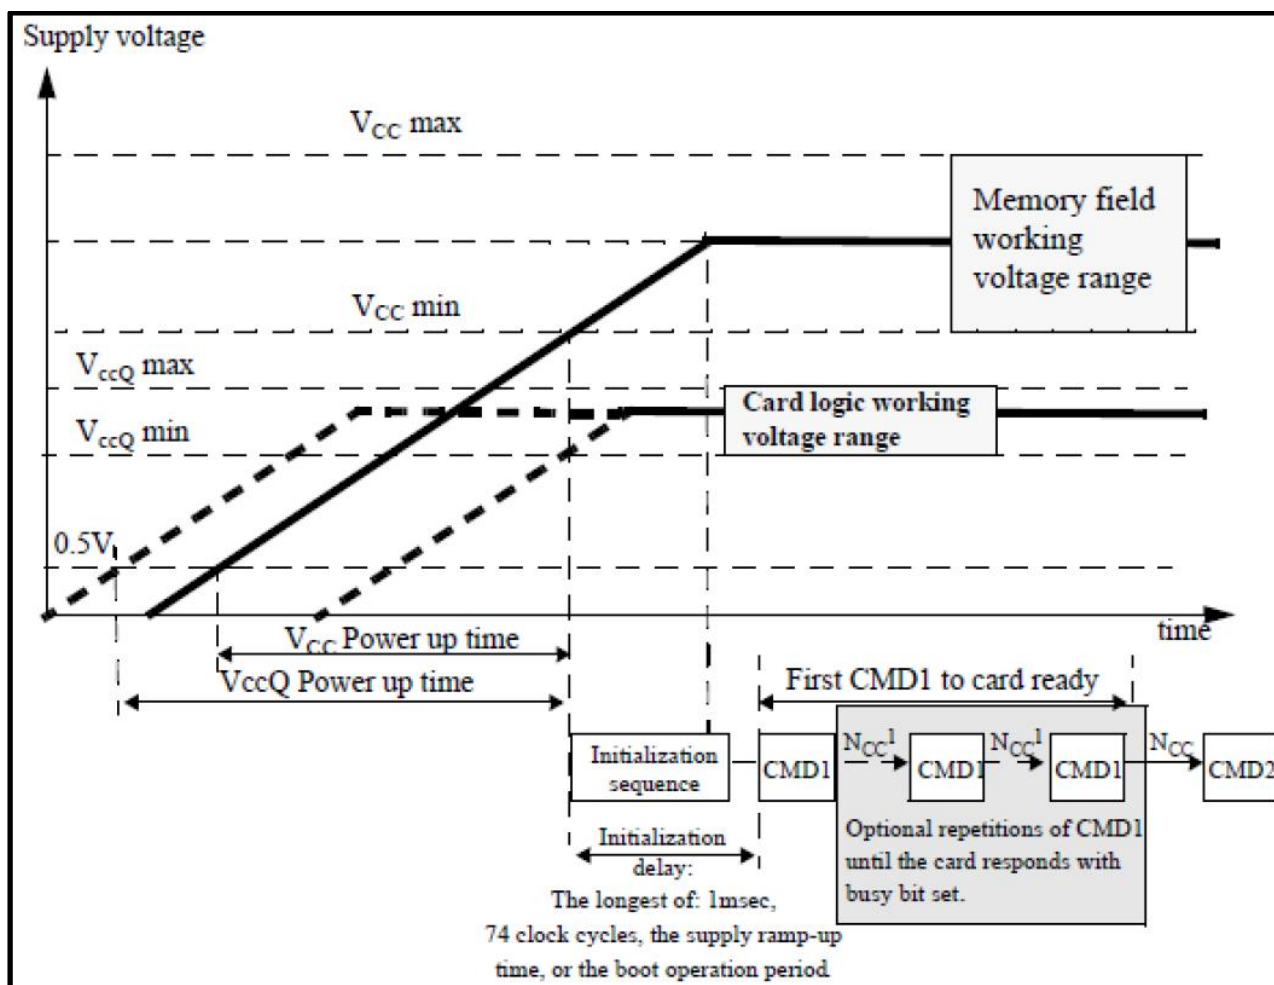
Supply voltage

$V_{CC}$ max

Memory field working voltage range

$V_{CC}$ min

$V_{ccQ}$ max

$V_{ccQ}$ min

Card logic working voltage range

0.5V

time

$V_{CC}$ Power up time

VccQ Power up time

First CMD1 to card ready

Initialization sequence

CMD1

$N_{CC}^1$

CMD1

$N_{CC}^1$

CMD1

$N_{CC}$

CMD2

Initialization delay:

The longest of: 1msec, 74 clock cycles, the supply ramp-up time, or the boot operation period

Optional repetitions of CMD1 until the card responds with busy bit set.